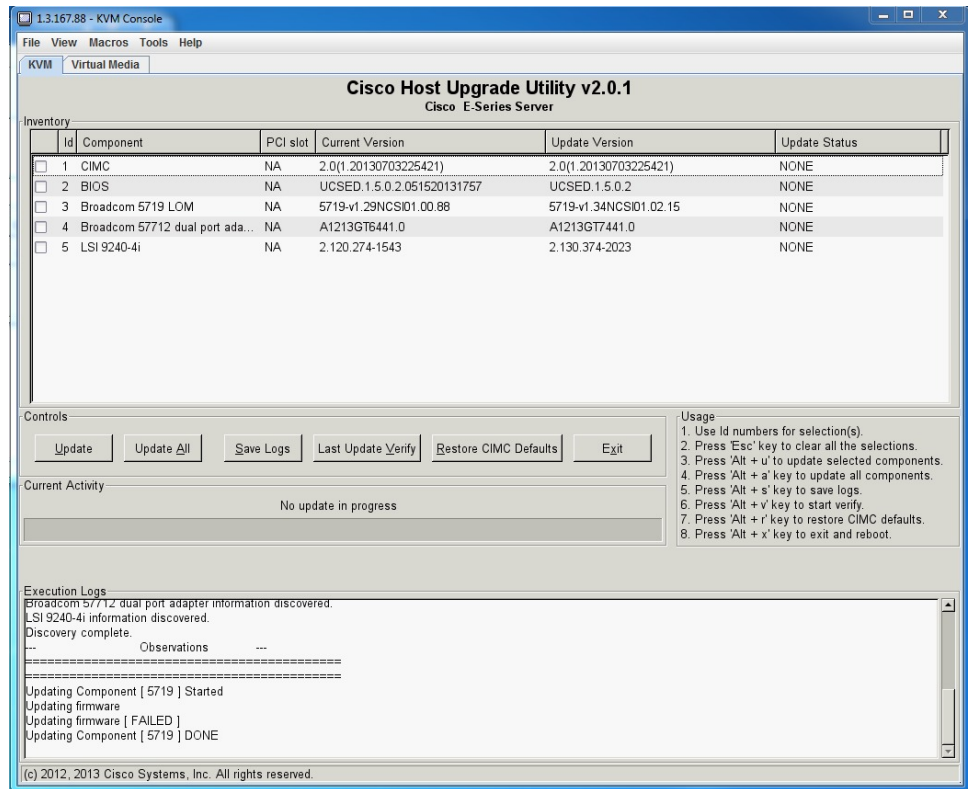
1.3.167.88 - KVM Console

File View Macros Tools Help

KVM Virtual Media

Cisco Host Upgrade Utility v2.0.1
Cisco E-Series Server

Inventory

| Id | Component | PCI slot | Current Version | Update Version | Update Status |
|---|---|---|---|---|---|
| 1 | CIMC | NA | 2.0(1.20130703225421) | 2.0(1.20130703225421) | NONE |
| 2 | BIOS | NA | UCSED.1.5.0.2.051520131757 | UCSED.1.5.0.2 | NONE |
| 3 | Broadcom 5719 LOM | NA | 5719-v1.29NCSI01.00.88 | 5719-v1.34NCSI01.02.15 | NONE |
| 4 | Broadcom 57712 dual port ada... | NA | A1213GT6441.0 | A1213GT7441.0 | NONE |
| 5 | LSI 9240-4i | NA | 2.120.274-1543 | 2.130.374-2023 | NONE |

Controls

Update Update All Save Logs Last Update Verify Restore CIMC Defaults Exit

Usage
1. Use Id numbers for selection(s).
2. Press 'Esc' key to clear all the selections.
3. Press 'Alt + u' to update selected components.
4. Press 'Alt + a' key to update all components.
5. Press 'Alt + s' key to save logs.
6. Press 'Alt + v' key to start verify.
7. Press 'Alt + r' key to restore CIMC defaults.
8. Press 'Alt + x' key to exit and reboot.

Current Activity

No update in progress

Execution Logs
Broadcom 57712 dual port adapter information discovered.
LSI 9240-4i information discovered.
Discovery complete.
--- Observations ---
==========================================
==========================================
Updating Component [ 5719 ] Started
Updating firmware
Updating firmware [ FAILED ]
Updating Component [ 5719 ] DONE

(c) 2012, 2013 Cisco Systems, Inc. All rights reserved.